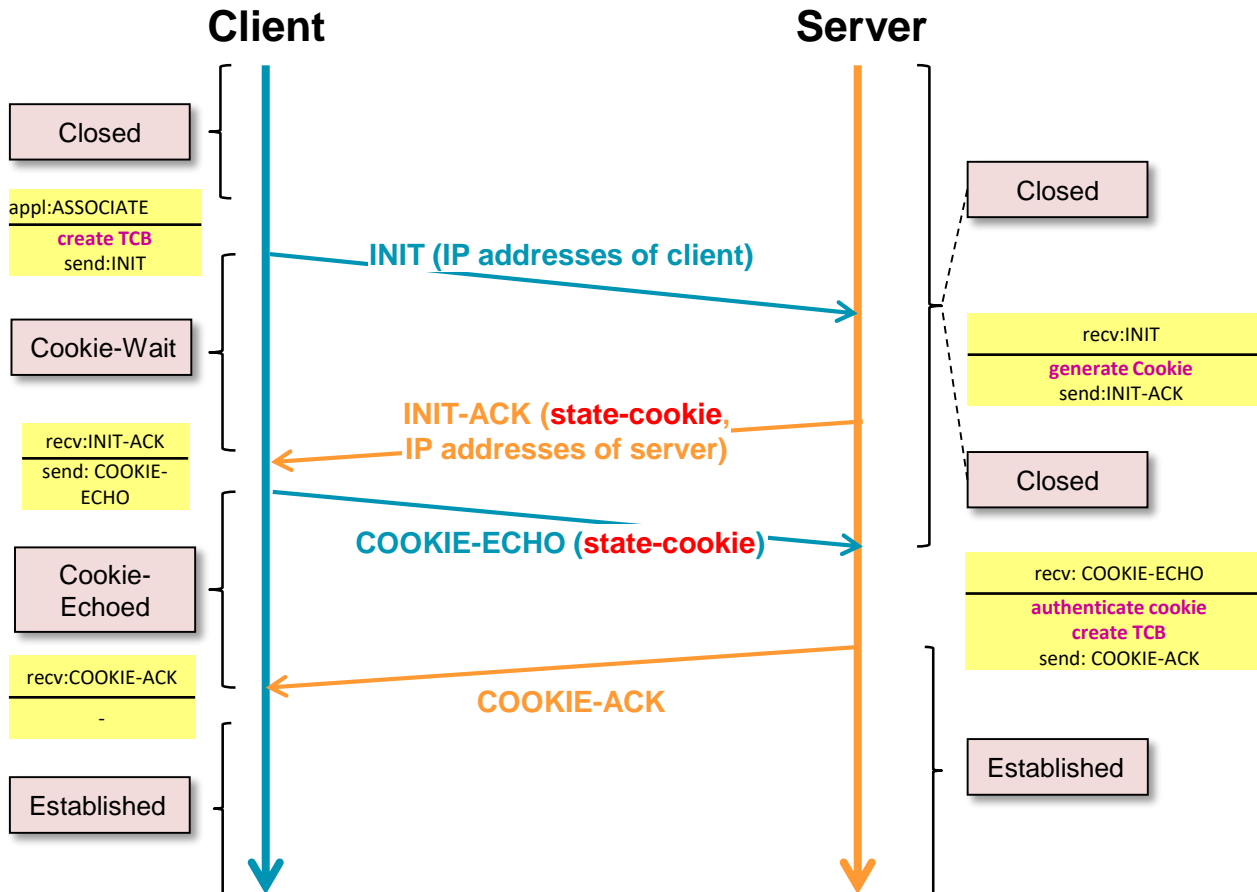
Client

Server

Closed

appl:ASSOCIATE
create TCB
send:INIT

INIT (IP addresses of client)

Closed

Cookie-Wait

recv:INIT
generate Cookie
send:INIT-ACK

INIT-ACK (state-cookie, IP addresses of server)

recv:INIT-ACK
send: COOKIE-ECHO

Closed

COOKIE-ECHO (state-cookie)

Cookie-Echoed

recv: COOKIE-ECHO
authenticate cookie
create TCB
send: COOKIE-ACK

recv:COOKIE-ACK
-

COOKIE-ACK

Established

Established